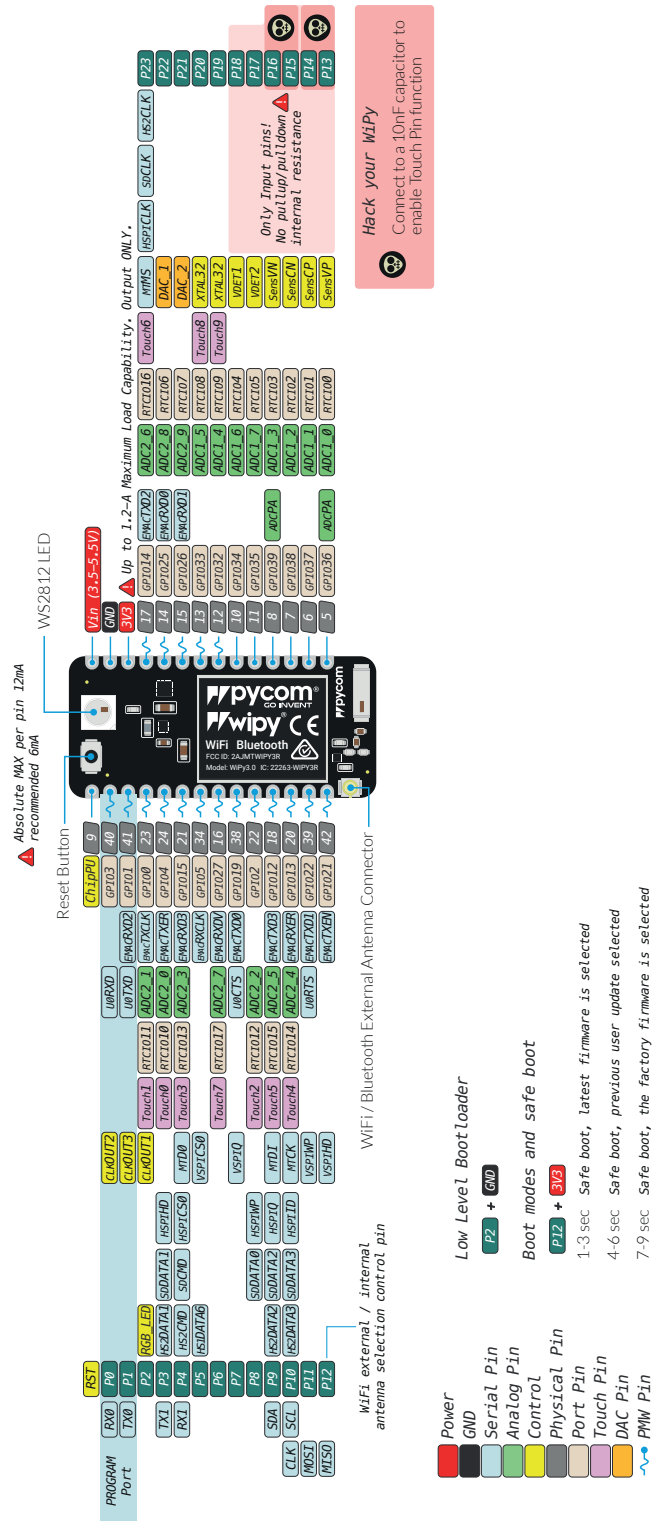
Absolute MAX per pin 12mA recommended 6mA

WS2812 LED

Reset Button

WiFi/Bluetooth External Antenna Connector

pycom GO INVENT
wipy CE
WiFi Bluetooth
FCC ID: 2AJMTWIPY3R
Model: WiPy3.0 IC: 22263-WIPY3R

Vin (3.5-5.5V)
GND
3V3
17 GPIO14 EMACTXD2 ADC2_6 RTCIO16 Touch6 MTMS HSPICLK SDCLK HSCLK P23
14 GPIO25 EMACRXD0 ADC2_8 RTCIO6 DAC_1 P22
15 GPIO26 EMACRXD1 ADC2_9 RTCIO7 DAC_2 P21
13 GPIO33 ADC1_5 RTCIO8 Touch8 XTAL32 P20
12 GPIO32 ADC1_4 RTCIO9 Touch9 XTAL32 P19
10 GPIO34 ADC1_6 RTCIO4 VDET1 P18
11 GPIO35 ADC1_7 RTCIO5 VDET2 P17
8 GPIO39 ADCPA ADC1_3 RTCIO3 SensVN P16
7 GPIO38 ADC1_2 RTCIO2 SensCN P15
6 GPIO37 ADC1_1 RTCIO1 SensCP P14
5 GPIO36 ADCPA ADC1_0 RTCIO0 SensVP P13

Up to 1.2-A Maximum Load Capability. Output ONLY.

Only Input pins!
No pullup/pulldown internal resistance

Hack your WiPy
Connect to a 10nF capacitor to enable Touch Pin function

RST
PROGRAM Port RX0 P0 U0RXD GPIO3 40 CLKOUT2
TX0 P1 U0TXD GPIO1 41 CLKOUT3
P2 RGB_LED ADC2_1 RTCIO11 Touch1 CLKOUT1 GPIO0 23 EMACTXCLK
TX1 P3 HS2DATA1 SDDATA1 HSPIHD ADC2_0 RTCIO10 Touch0 GPIO4 24 EMACTXER
RX1 P4 HS2CMD SDCMD HSPICS0 ADC2_3 RTCIO13 Touch3 GPIO15 21 EMACRXD3
P5 HS1DATA6 MTD0 GPIO5 34 EMACRXCLK
P6 VSPICS0 GPIO27 16 EMACRXDV ADC2_7 RTCIO17 Touch7
P7 VSPIQ U0CTS GPIO19 38 EMACTXD0
SDA P8 SDDATA0 HSPIWP ADC2_2 RTCIO12 Touch2 GPIO2 22
CLK SCL P9 HS2DATA2 SDDATA2 HSPIQ MTDI ADC2_5 RTCIO15 Touch5 GPIO12 18 EMACTXD3
MOSI P10 HS2DATA3 SDDATA3 HSPIID MTCK ADC2_4 RTCIO14 Touch4 GPIO13 20 EMACRXER
MISO P11 VSPIWP GPIO22 39 EMACTXD1 U0RTS
P12 VSPIHD GPIO21 42 EMACTXEN
ChipPU 9

WiFi external / internal antenna selection control pin

Power
GND
Serial Pin
Analog Pin
Control
Physical Pin
Port Pin
Touch Pin
DAC Pin
PWM Pin

Low Level Bootloader
P2 + GND

Boot modes and safe boot
P12 + 3V3
1-3 sec Safe boot, latest firmware is selected
4-6 sec Safe boot, previous user update selected
7-9 sec Safe boot, the factory firmware is selected